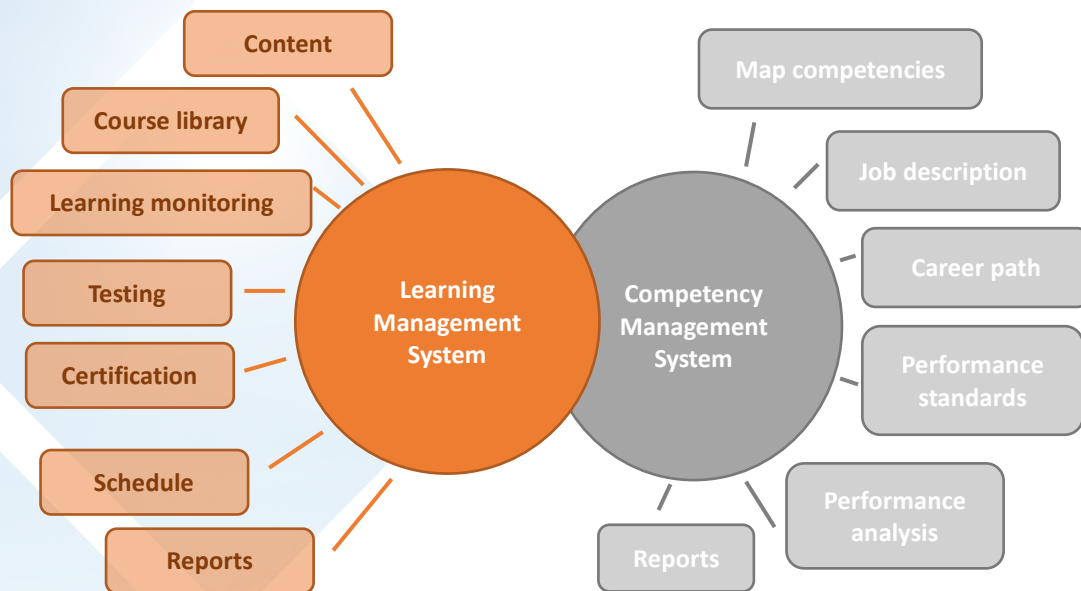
Content

Course library

Learning monitoring

Testing

Certification

Schedule

Reports

Learning Management System

Competency Management System

Map competencies

Job description

Career path

Performance standards

Performance analysis

Reports